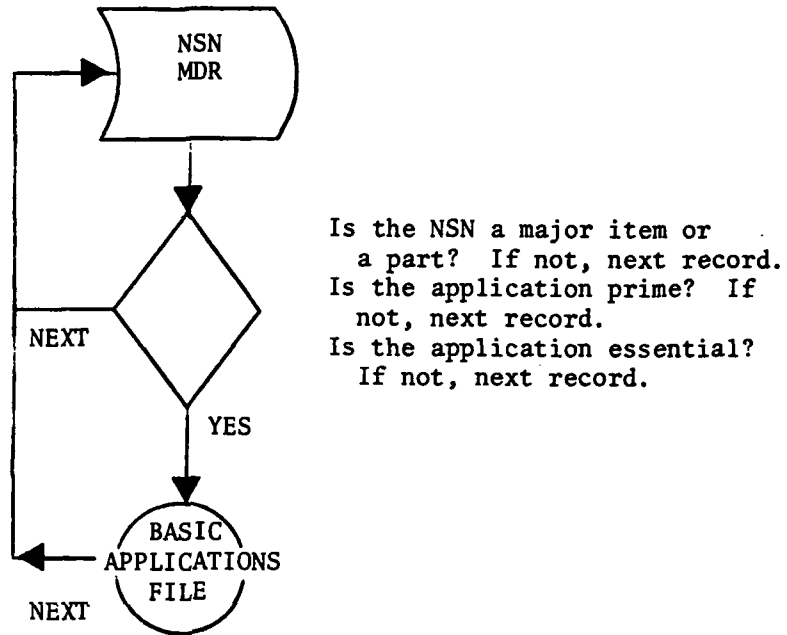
NSN
MDR

NEXT

YES

BASIC
APPLICATIONS
FILE

NEXT

Is the NSN a major item or a part? If not, next record.
Is the application prime? If not, next record.
Is the application essential? If not, next record.